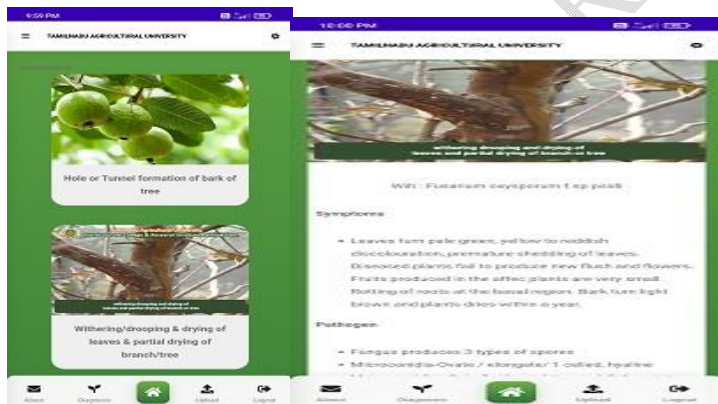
9:59 PM

TAMILNADU AGRICULTURAL UNIVERSITY

Hole or Tunnel formation of bark of tree

Withering/drooping & drying of leaves & partial drying of branch/tree

Withering/drooping & drying of leaves & partial drying of branch/tree

About Diagnosis Upload Logout

10:00 PM

TAMILNADU AGRICULTURAL UNIVERSITY

withering drooping and drying of leaves and partial drying of branch or tree

Wilt : Fusarium oxysporum f sp psidii

Symptoms

- Leaves turn pale green, yellow to reddish discolouration, premature shedding of leaves. Diseased plants fail to produce new flush and flowers. Fruits produced in the affec plants are very small. Rotting of roots at the basal region. Bark turn light brown and plants dries within a year.

Pathogen

- Fungus produces 3 types of spores
- Microconidia-Ovale / elongate/ 1 celled, hyaline

About Diagnosis Upload Logout